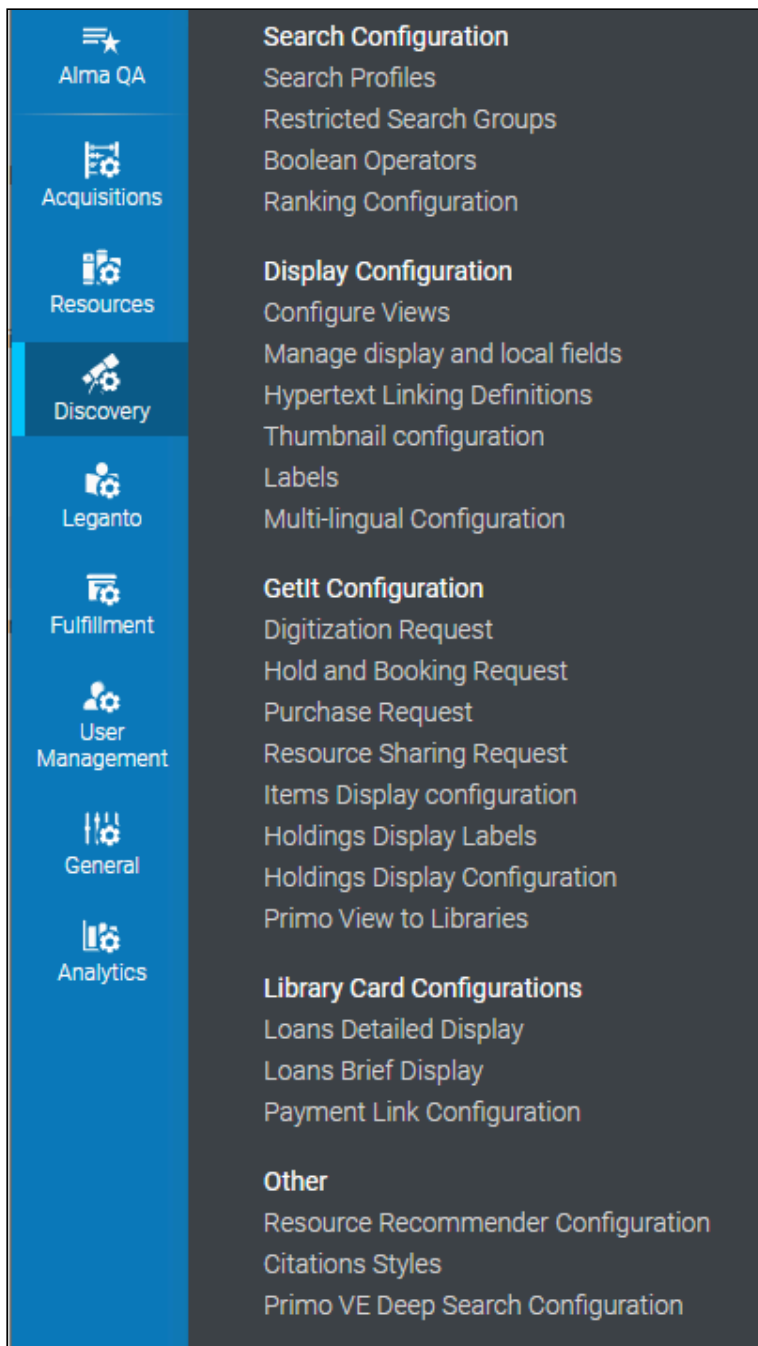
Alma QA

Acquisitions

Resources

Discovery

Leganto

Fulfillment

User Management

General

Analytics

Search Configuration
Search Profiles
Restricted Search Groups
Boolean Operators
Ranking Configuration

Display Configuration
Configure Views
Manage display and local fields
Hypertext Linking Definitions
Thumbnail configuration
Labels
Multi-lingual Configuration

GetIt Configuration
Digitization Request
Hold and Booking Request
Purchase Request
Resource Sharing Request
Items Display configuration
Holdings Display Labels
Holdings Display Configuration
Primo View to Libraries

Library Card Configurations
Loans Detailed Display
Loans Brief Display
Payment Link Configuration

Other
Resource Recommender Configuration
Citations Styles
Primo VE Deep Search Configuration